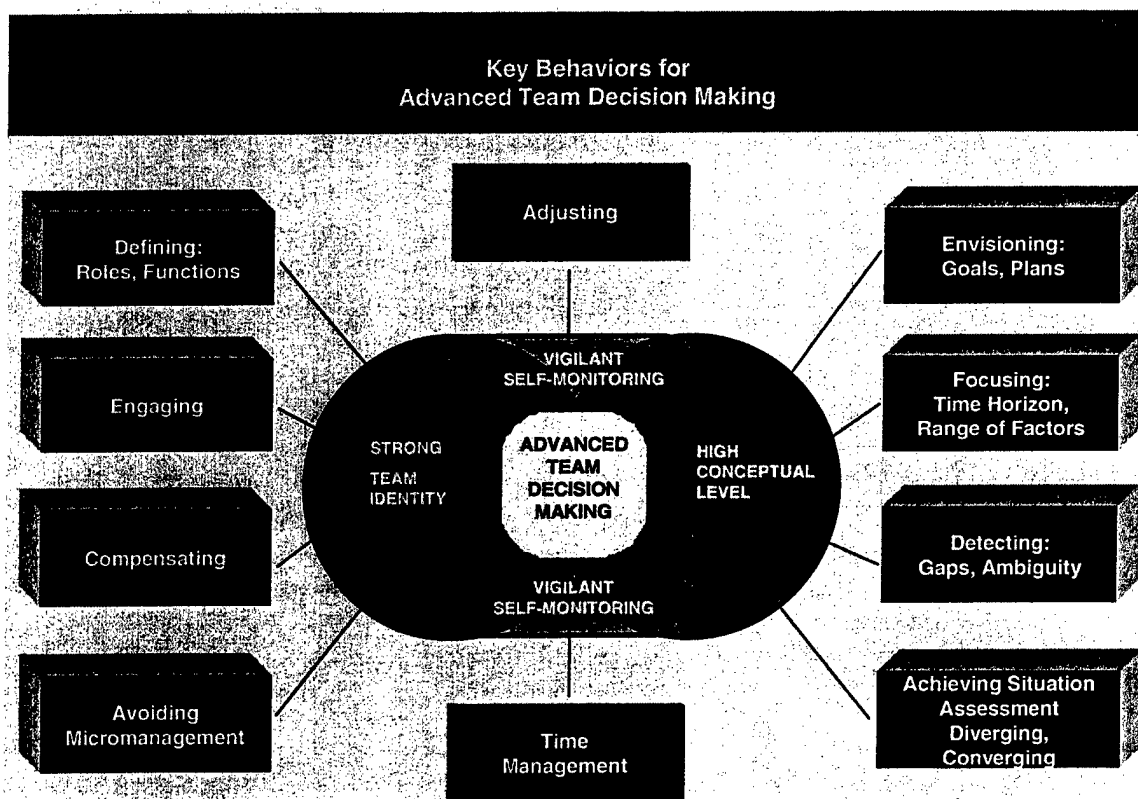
Key Behaviors for Advanced Team Decision Making

Defining: Roles, Functions

Engaging

Compensating

Avoiding Micromanagement

Adjusting

VIGILANT SELF-MONITORING

STRONG TEAM IDENTITY

ADVANCED TEAM DECISION MAKING

HIGH CONCEPTUAL LEVEL

VIGILANT SELF-MONITORING

Time Management

Envisioning: Goals, Plans

Focusing: Time Horizon, Range of Factors

Detecting: Gaps, Ambiguity

Achieving Situation Assessment Diverging, Converging